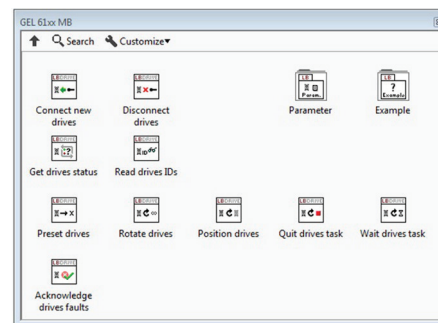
GEL 61xx MB

Search Customize▾

Connect new drives

Disconnect drives

Parameter

Example

Get drives status

Read drives IDs

Preset drives

Rotate drives

Position drives

Quit drives task

Wait drives task

Acknowledge drives faults